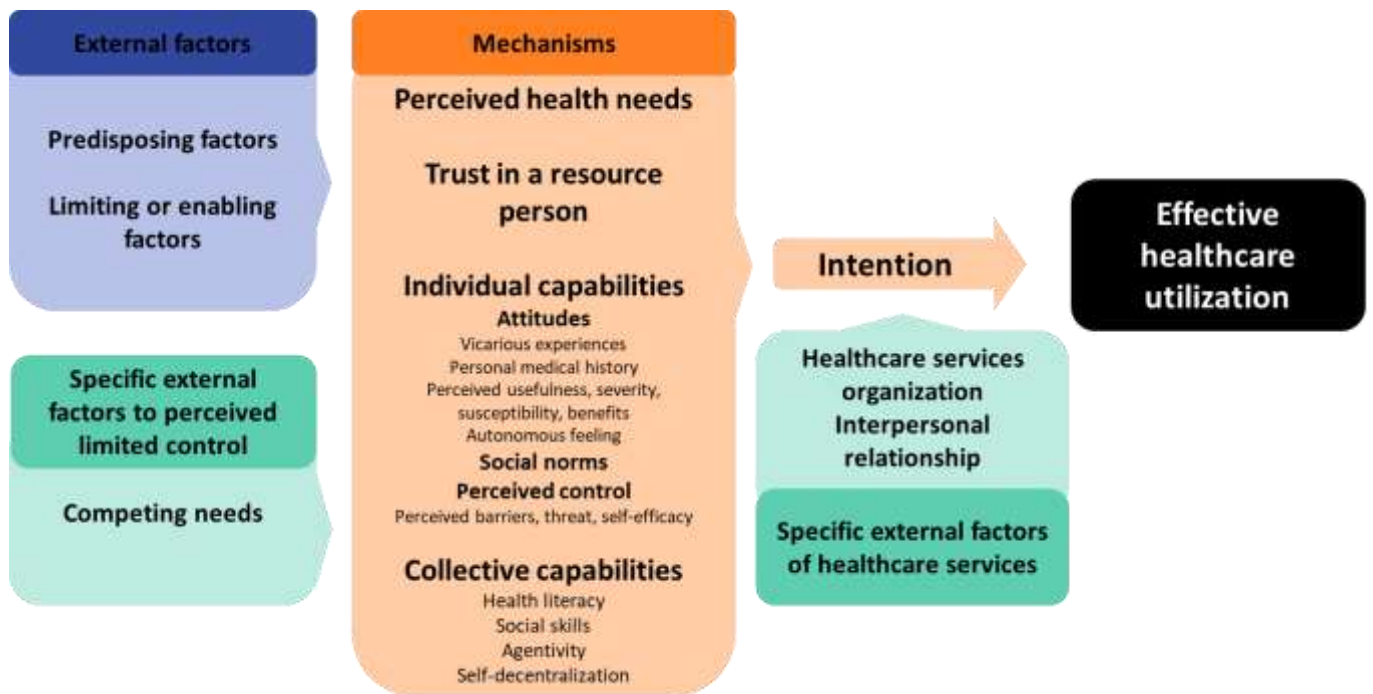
External factors

Predisposing factors

Limiting or enabling factors

Specific external factors to perceived limited control

Competing needs

Mechanisms

Perceived health needs

Trust in a resource person

Individual capabilities

Attitudes

Vicarious experiences

Personal medical history

Perceived usefulness, severity, susceptibility, benefits

Autonomous feeling

Social norms

Perceived control

Perceived barriers, threat, self-efficacy

Collective capabilities

Health literacy

Social skills

Agentivity

Self-decentralization

Intention

Healthcare services organization

Interpersonal relationship

Specific external factors of healthcare services

Effective healthcare utilization